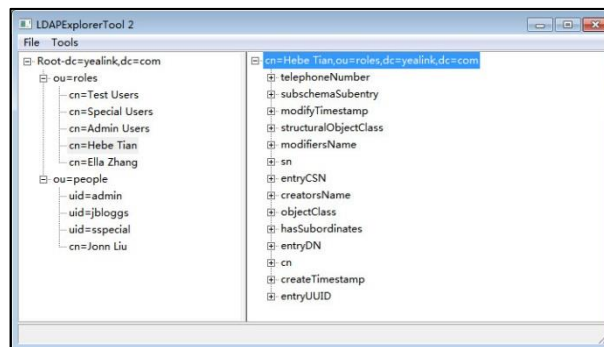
LDAPExplorerTool 2

File Tools

Root-dc=yealink,dc=com
ou=roles
cn=Test Users
cn=Special Users
cn=Admin Users
cn=Hebe Tian
cn=Ella Zhang
ou=people
uid=admin
uid=jbloggs
uid=sspecial
cn=Jonn Liu

cn=Hebe Tian,ou=roles,dc=yealink,dc=com
telephoneNumber
subschemaSubentry
modifyTimestamp
structuralObjectClass
modifiersName
sn
entryCSN
creatorsName
objectClass
hasSubordinates
entryDN
cn
createTimestamp
entryUUID